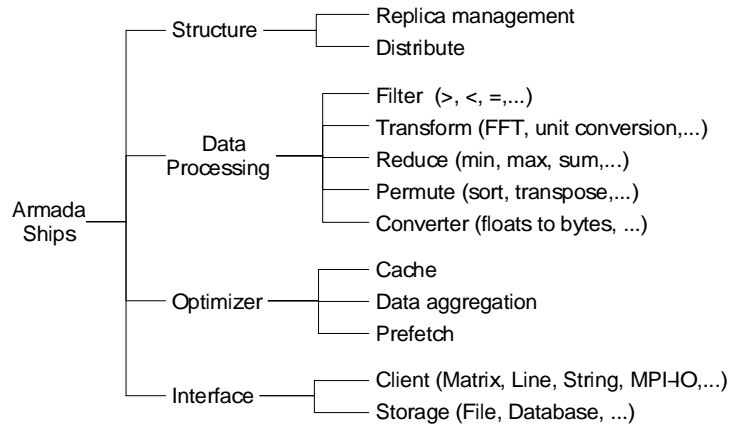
Armada Ships

Structure
Replica management
Distribute

Data Processing
Filter (>, <, =,...)
Transform (FFT, unit conversion,...)
Reduce (min, max, sum,...)
Permute (sort, transpose,...)
Converter (floats to bytes, ...)

Optimizer
Cache
Data aggregation
Prefetch

Interface
Client (Matrix, Line, String, MPI-IO,...)
Storage (File, Database, ...)